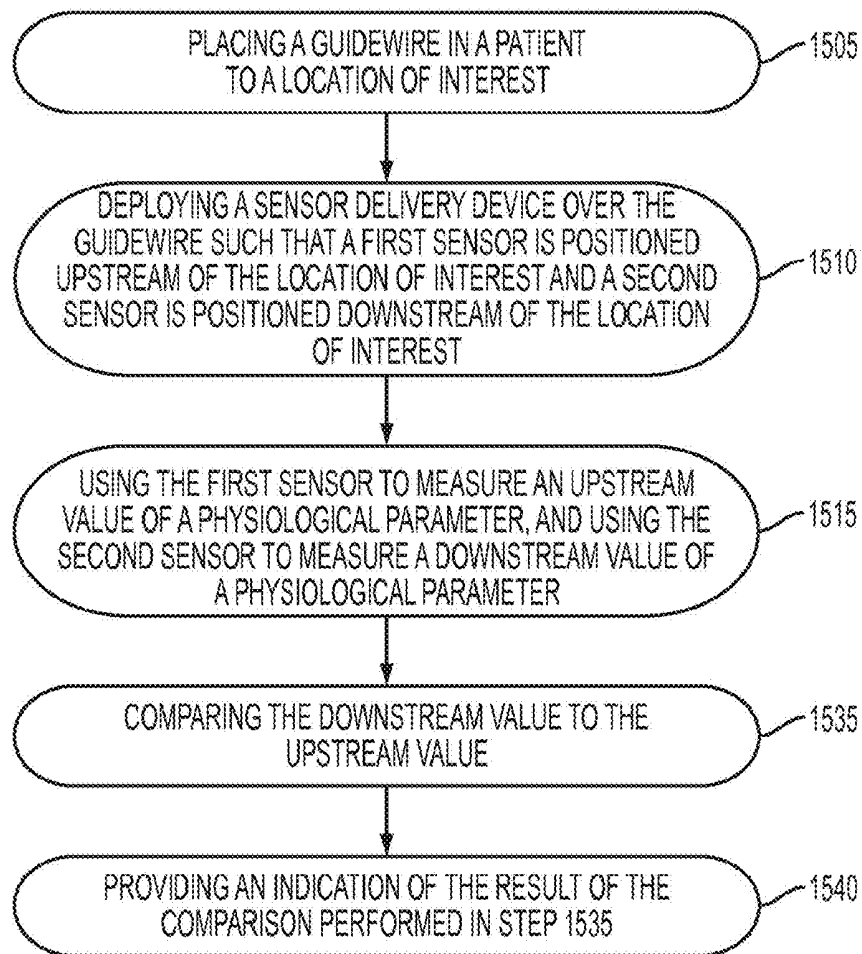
PLACING A GUIDEWIRE IN A PATIENT TO A LOCATION OF INTEREST

1505

DEPLOYING A SENSOR DELIVERY DEVICE OVER THE GUIDEWIRE SUCH THAT A FIRST SENSOR IS POSITIONED UPSTREAM OF THE LOCATION OF INTEREST AND A SECOND SENSOR IS POSITIONED DOWNSTREAM OF THE LOCATION OF INTEREST

1510

USING THE FIRST SENSOR TO MEASURE AN UPSTREAM VALUE OF A PHYSIOLOGICAL PARAMETER, AND USING THE SECOND SENSOR TO MEASURE A DOWNSTREAM VALUE OF A PHYSIOLOGICAL PARAMETER

1515

COMPARING THE DOWNSTREAM VALUE TO THE UPSTREAM VALUE

1535

PROVIDING AN INDICATION OF THE RESULT OF THE COMPARISON PERFORMED IN STEP 1535

1540